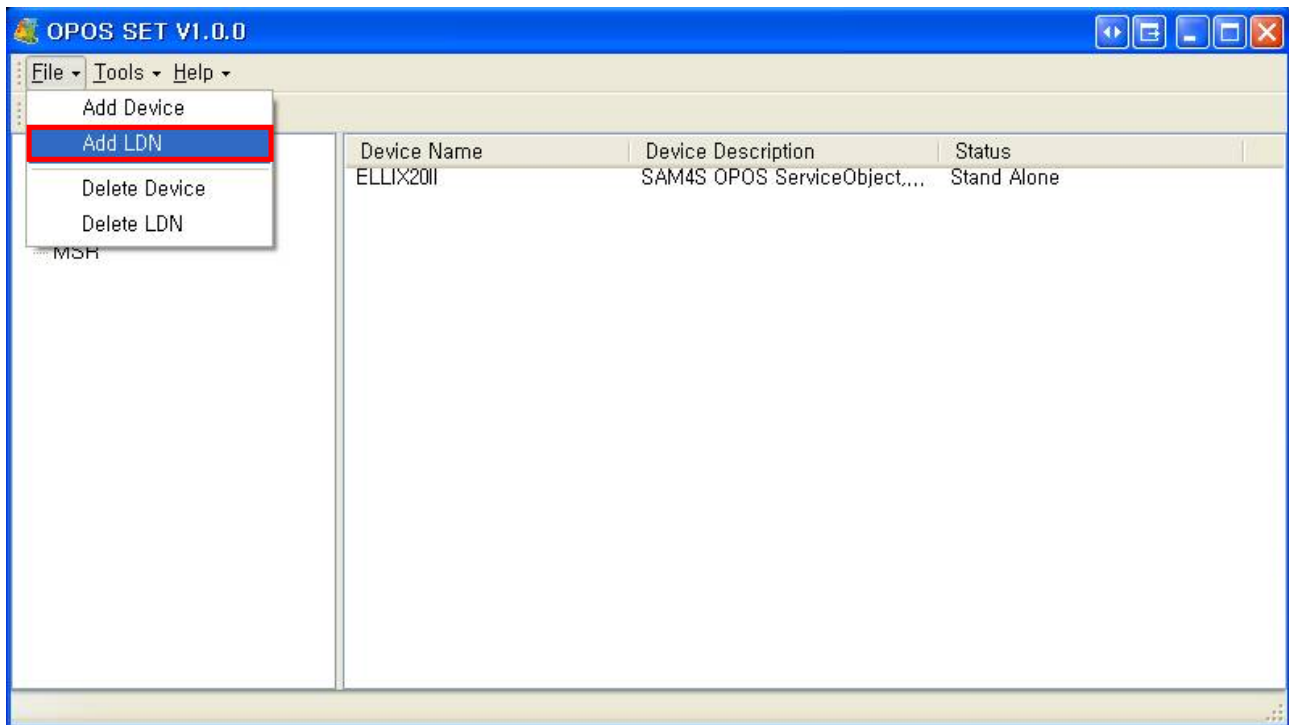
OPOS SET V1.0.0

File ▾ Tools ▾ Help ▾

Add Device
Add LDN
Delete Device
Delete LDN

MSR

| Device Name | Device Description | Status |
|---|---|---|
| ELLIX20II | SAM4S OPOS ServiceObject,... | Stand Alone |